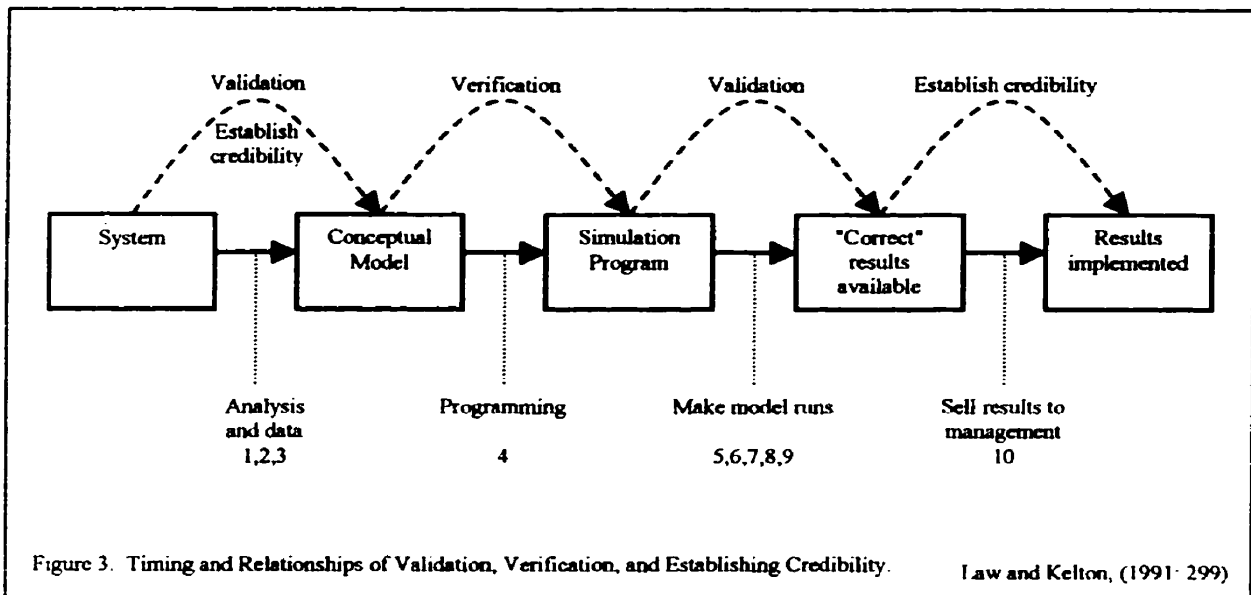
Validation

Establish credibility

Verification

Validation

Establish credibility

System

Conceptual Model

Simulation Program

"Correct" results available

Results implemented

Analysis and data
1,2,3

Programming
4

Make model runs
5,6,7,8,9

Sell results to management
10

Figure 3. Timing and Relationships of Validation, Verification, and Establishing Credibility.

Law and Kelton, (1991: 299)